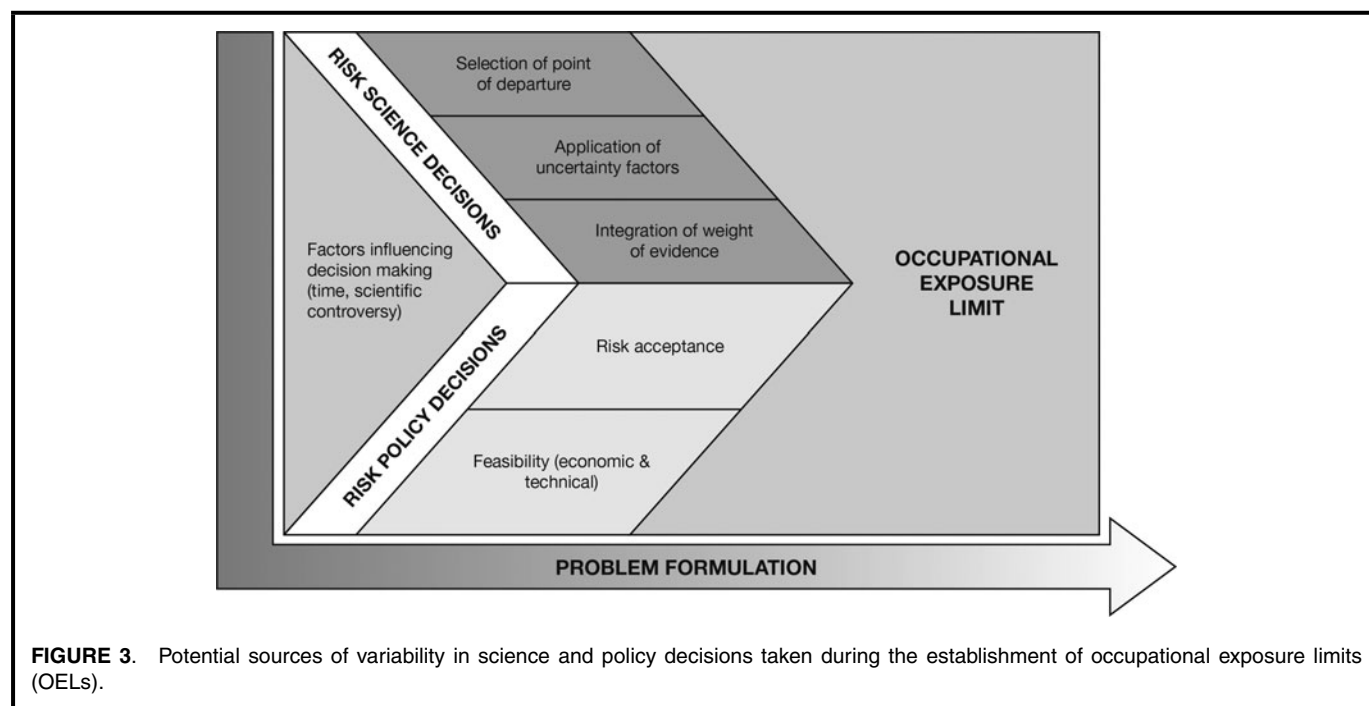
RISK SCIENCE DECISIONS

Selection of point of departure

Application of uncertainty factors

Integration of weight of evidence

Factors influencing decision making (time, scientific controversy)

RISK POLICY DECISIONS

Risk acceptance

Feasibility (economic & technical)

OCCUPATIONAL EXPOSURE LIMIT

PROBLEM FORMULATION

**FIGURE 3**. Potential sources of variability in science and policy decisions taken during the establishment of occupational exposure limits (OELs).